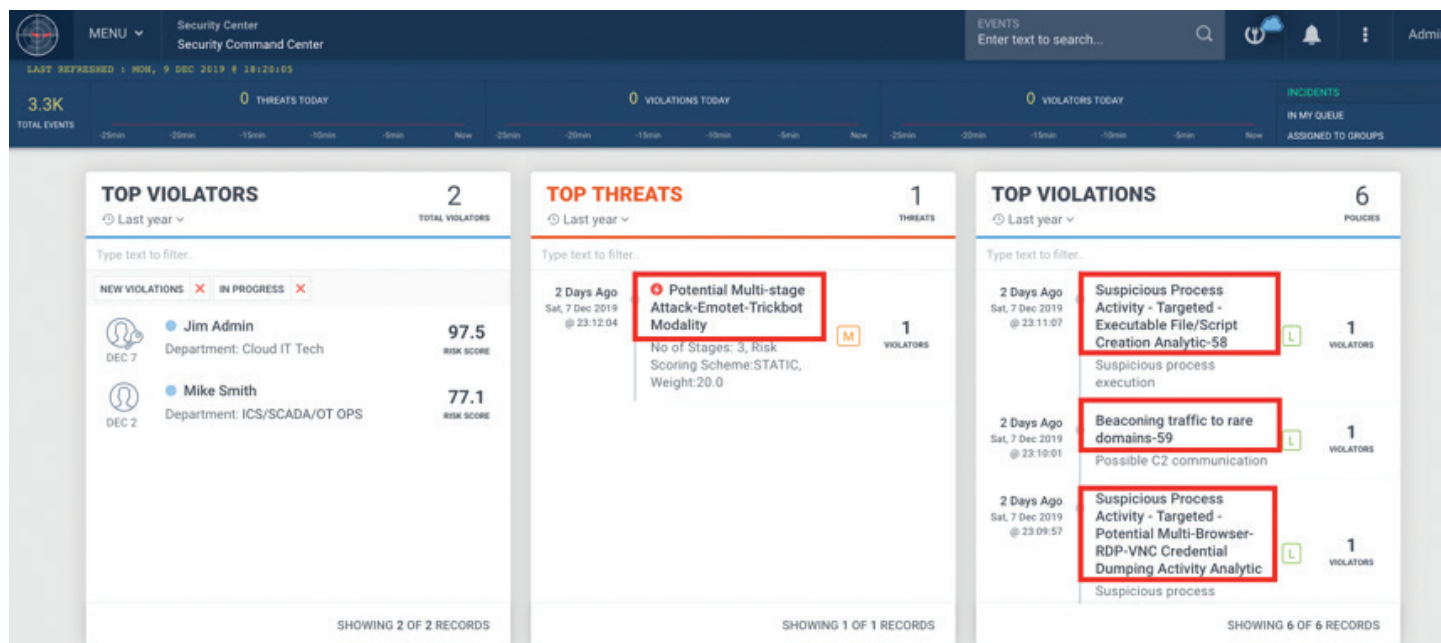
MENU

Security Center
Security Command Center

EVENTS
Enter text to search...

Admi

LAST REFRESHED : MON, 9 DEC 2019 @ 18:20:05

3.3K
TOTAL EVENTS

0 THREATS TODAY
-25min -20min -15min -10min -5min Now

0 VIOLATIONS TODAY
-25min -20min -15min -10min -5min Now

0 VIOLATORS TODAY
-25min -20min -15min -10min -5min Now

INCIDENTS
IN MY QUEUE
ASSIGNED TO GROUPS

TOP VIOLATORS
Last year
2
TOTAL VIOLATORS

Type text to filter..

NEW VIOLATIONS ✕ IN PROGRESS ✕

DEC 7
Jim Admin
Department: Cloud IT Tech
97.5
RISK SCORE

DEC 2
Mike Smith
Department: ICS/SCADA/OT OPS
77.1
RISK SCORE

SHOWING 2 OF 2 RECORDS

TOP THREATS
Last year
1
THREATS

Type text to filter..

2 Days Ago
Sat, 7 Dec 2019
@ 23:12:04
Potential Multi-stage Attack-Emotet-Trickbot Modality
No of Stages: 3, Risk Scoring Scheme:STATIC, Weight:20.0
M
1
VIOLATORS

SHOWING 1 OF 1 RECORDS

TOP VIOLATIONS
Last year
6
POLICIES

Type text to filter..

2 Days Ago
Sat, 7 Dec 2019
@ 23:11:07
Suspicious Process Activity - Targeted - Executable File/Script Creation Analytic-58
Suspicious process execution
L
1
VIOLATORS

2 Days Ago
Sat, 7 Dec 2019
@ 23:10:01
Beaconing traffic to rare domains-59
Possible C2 communication
L
1
VIOLATORS

2 Days Ago
Sat, 7 Dec 2019
@ 23:09:57
Suspicious Process Activity - Targeted - Potential Multi-Browser-RDP-VNC Credential Dumping Activity Analytic
Suspicious process
L
1
VIOLATORS

SHOWING 6 OF 6 RECORDS